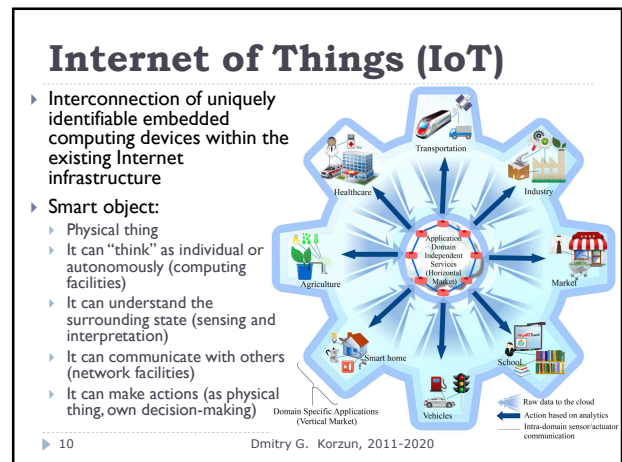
Internet of Things (IoT)

Interconnection of uniquely identifiable embedded computing devices within the existing Internet infrastructure

Smart object:

Physical thing

It can "think" as individual or autonomously (computing facilities)

It can understand the surrounding state (sensing and interpretation)

It can communicate with others (network facilities)

It can make actions (as physical thing, own decision-making)

Transportation

Healthcare

Industry

Application Domain Independent Services (Horizontal Market)

Agriculture

Market

Smart home

School

Vehicles

Domain Specific Applications (Vertical Market)

Raw data to the cloud

Action based on analytics

Intra-domain sensor/actuator communication

10

Dmitry G. Korzun, 2011-2020